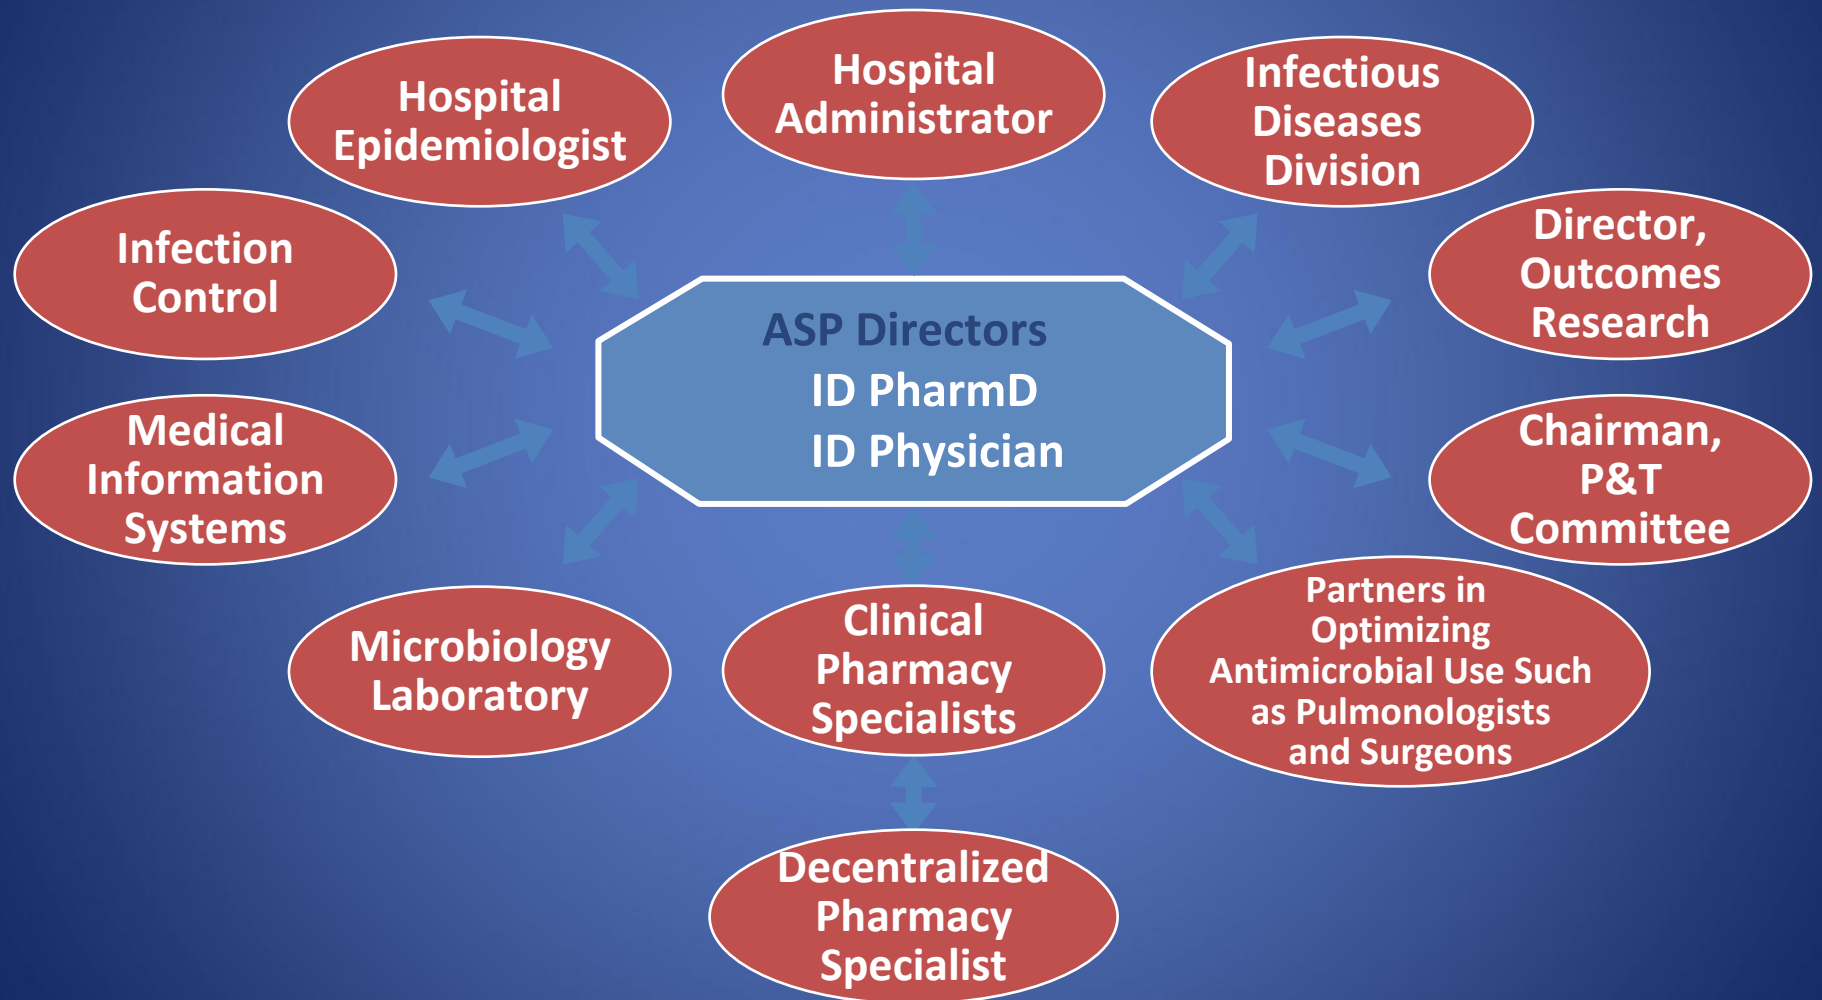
Hospital Epidemiologist

Hospital Administrator

Infectious Diseases Division

Infection Control

Director, Outcomes Research

ASP Directors
ID PharmD
ID Physician

Medical Information Systems

Chairman, P&T Committee

Microbiology Laboratory

Clinical Pharmacy Specialists

Partners in Optimizing Antimicrobial Use Such as Pulmonologists and Surgeons

Decentralized Pharmacy Specialist